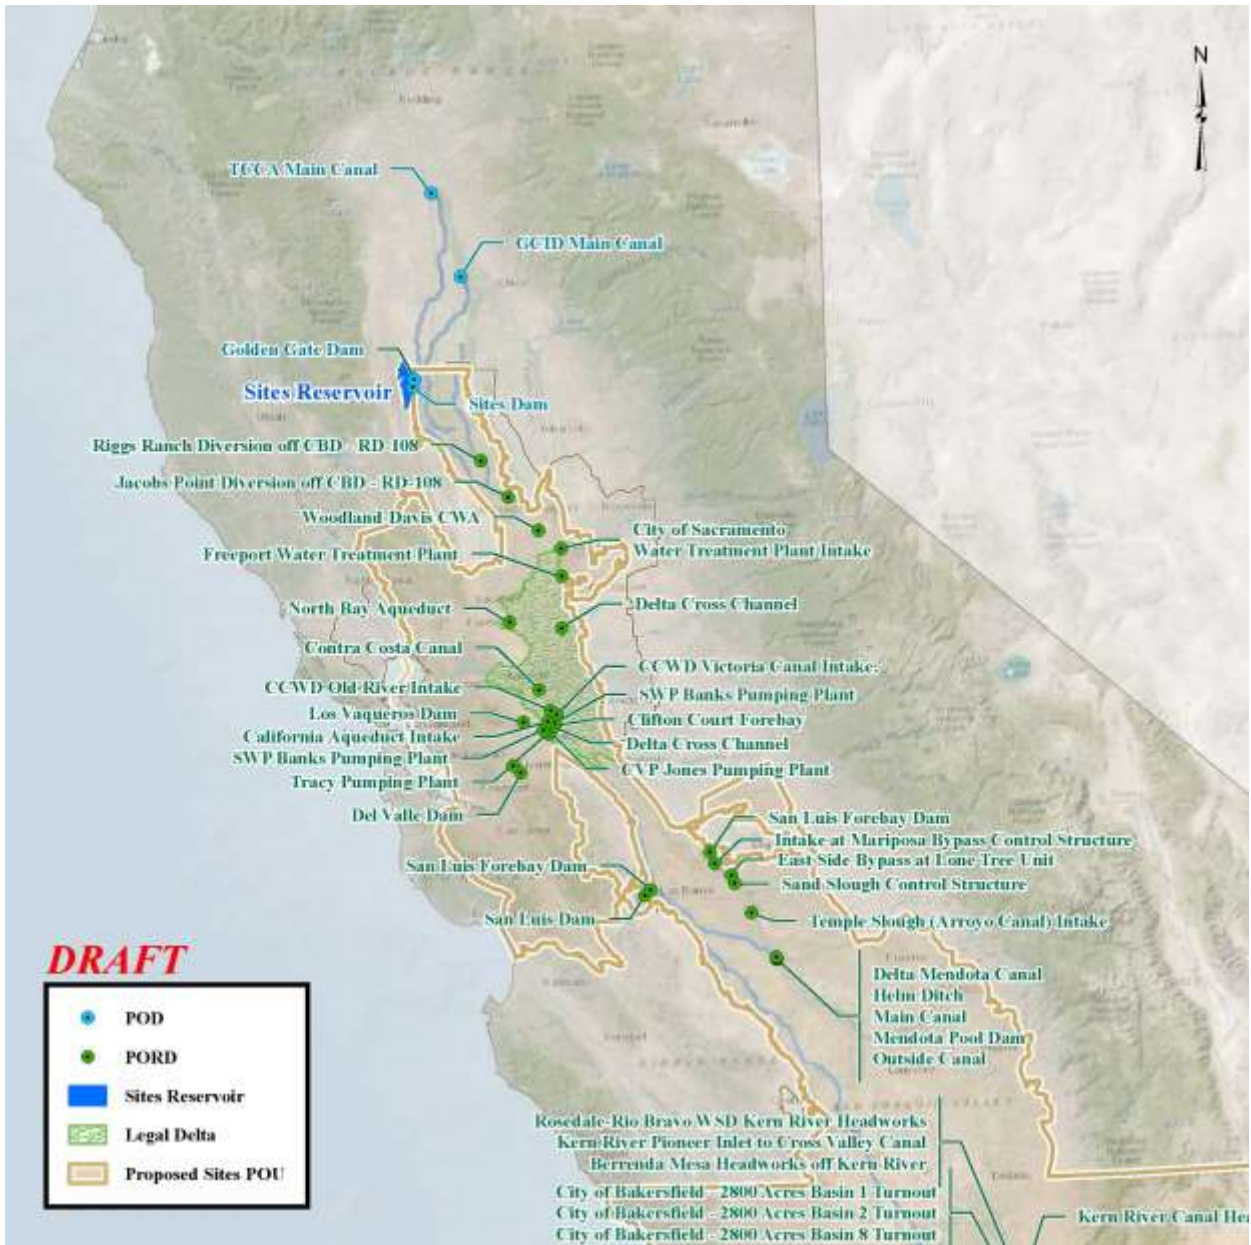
N

TCCA Main Canal

GCID Main Canal

Golden Gate Dam

Sites Reservoir

Sites Dam

Riggs Ranch Diversion off CBD - RD 108

Jacobs Point Diversion off CBD - RD 108

Woodland Davis CWA

City of Sacramento Water Treatment Plant Intake

Freeport Water Treatment Plant

North Bay Aqueduct

Delta Cross Channel

Contra Costa Canal

CCWD Victoria Canal Intake

CCWD Old River Intake

SWP Banks Pumping Plant

Los Vaqueros Dam

Clifton Court Forebay

California Aqueduct Intake

Delta Cross Channel

SWP Banks Pumping Plant

CVP Jones Pumping Plant

Tracy Pumping Plant

Del Valle Dam

San Luis Forebay Dam

Intake at Mariposa Bypass Control Structure

East Side Bypass at Lone Tree Unit

San Luis Forebay Dam

Sand Slough Control Structure

San Luis Dam

Temple Slough (Arroyo Canal) Intake

DRAFT

Delta Mendota Canal
Helm Ditch
Main Canal
Mendota Pool Dam
Outside Canal

POD

PORD

Sites Reservoir

Legal Delta

Proposed Sites POU

Rosedale-Rio Bravo WSD Kern River Headworks
Kern River Pioneer Inlet to Cross Valley Canal
Berrenda Mesa Headworks off Kern River

City of Bakersfield - 2800 Acres Basin 1 Turnout
City of Bakersfield - 2800 Acres Basin 2 Turnout
City of Bakersfield - 2800 Acres Basin 8 Turnout

Kern River Canal He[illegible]